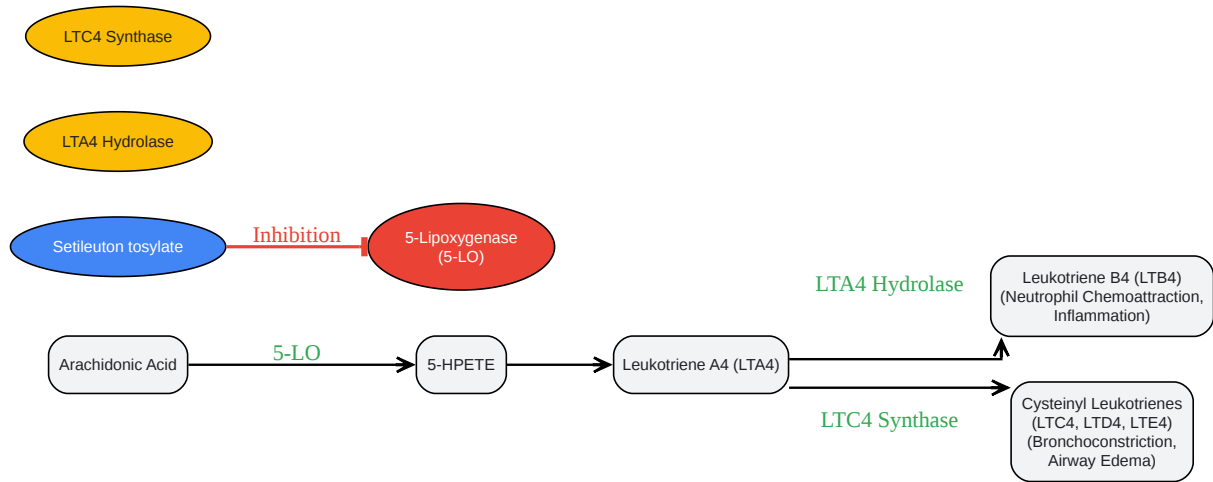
LTC4 Synthase

LTA4 Hydrolase

Setileuton tosylate

Inhibition

5-Lipoxygenase (5-LO)

LTA4 Hydrolase

Leukotriene B4 (LTB4) (Neutrophil Chemoattraction, Inflammation)

Arachidonic Acid

5-LO

5-HPETE

Leukotriene A4 (LTA4)

Cysteinyl Leukotrienes (LTC4, LTD4, LTE4) (Bronchoconstriction, Airway Edema)

LTC4 Synthase